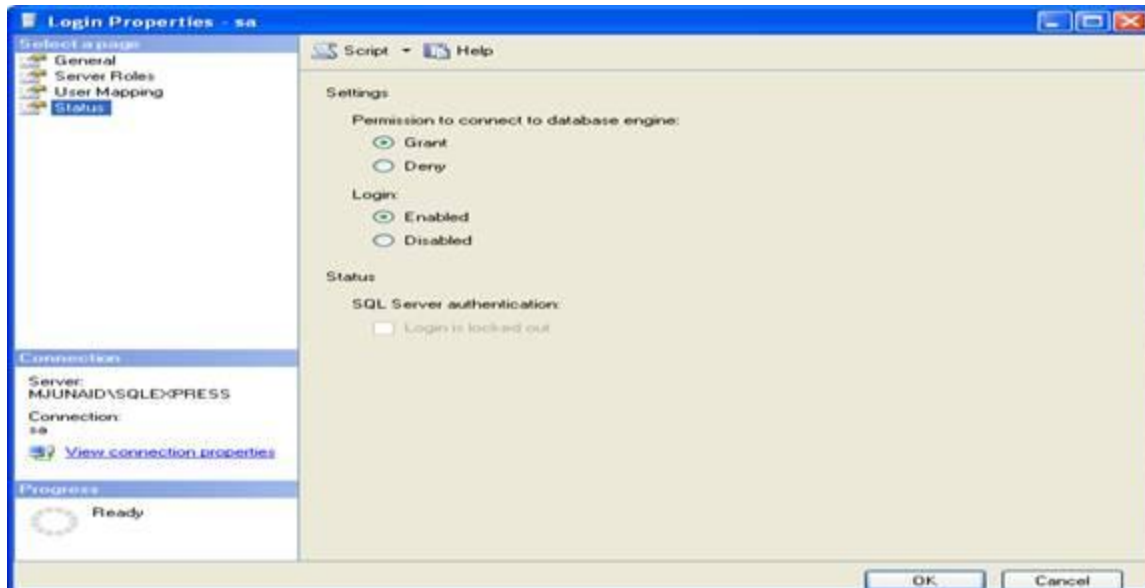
Login Properties - sa

Select a page
General
Server Roles
User Mapping
Status

Connection
Server:
MJUNAID\SQLEXPRESS
Connection:
sa
View connection properties

Progress
Ready

Script
Help

Settings
Permission to connect to database engine:
Grant
Deny
Login:
Enabled
Disabled

Status
SQL Server authentication:
Login is locked out

OK
Cancel